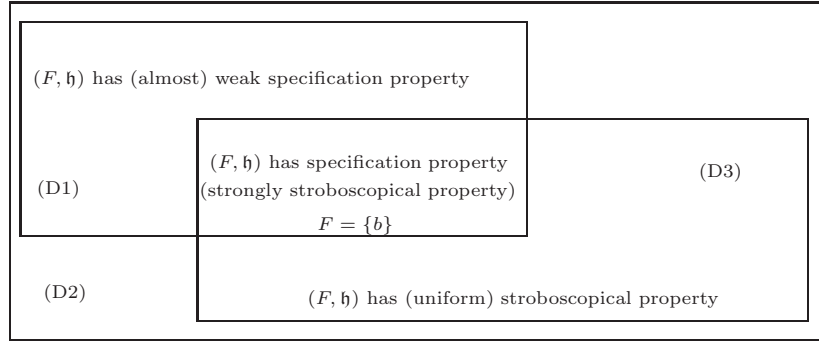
$(F, \mathfrak{h})$ has (almost) weak specification property

$(F, \mathfrak{h})$ has specification property
(strongly stroboscopical property)
$F = \{b\}$

(D1)

(D3)

(D2)

$(F, \mathfrak{h})$ has (uniform) stroboscopical property